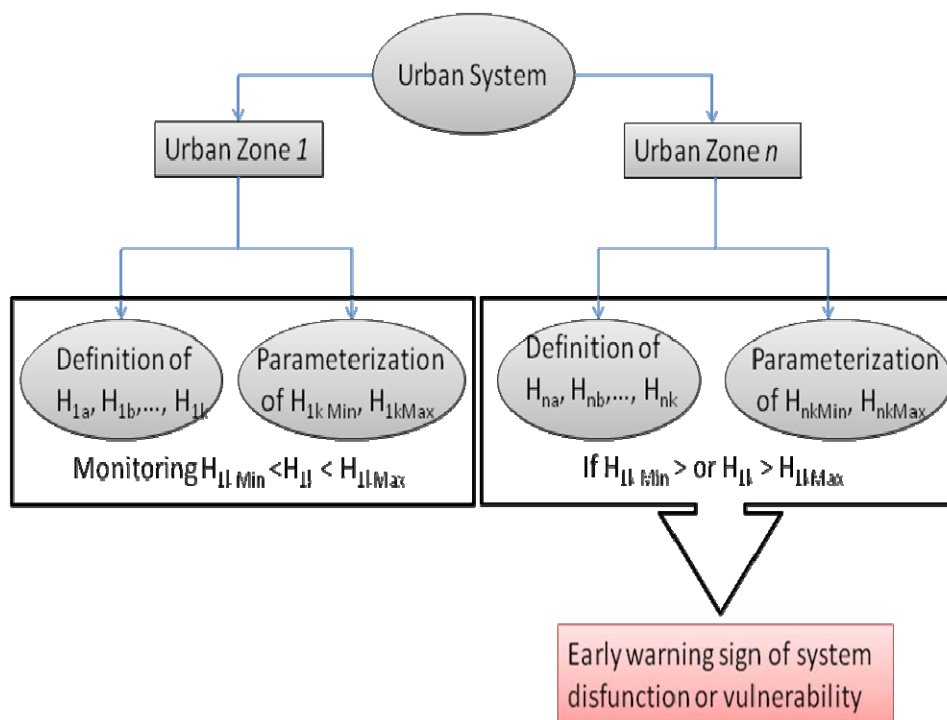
Urban System

Urban Zone *1*

Urban Zone *n*

Definition of $H_{1a}, H_{1b}, \ldots, H_{1k}$

Parameterization of $H_{1k\,Min}, H_{1kMax}$

Monitoring $H_{1k\,Min} < H_{1k} < H_{1kMax}$

Definition of $H_{na}, H_{nb}, \ldots, H_{nk}$

Parameterization of $H_{nkMin}, H_{nkMax}$

If $H_{1k\,Min}$ > or $H_{1k} > H_{1kMax}$

Early warning sign of system disfunction or vulnerability